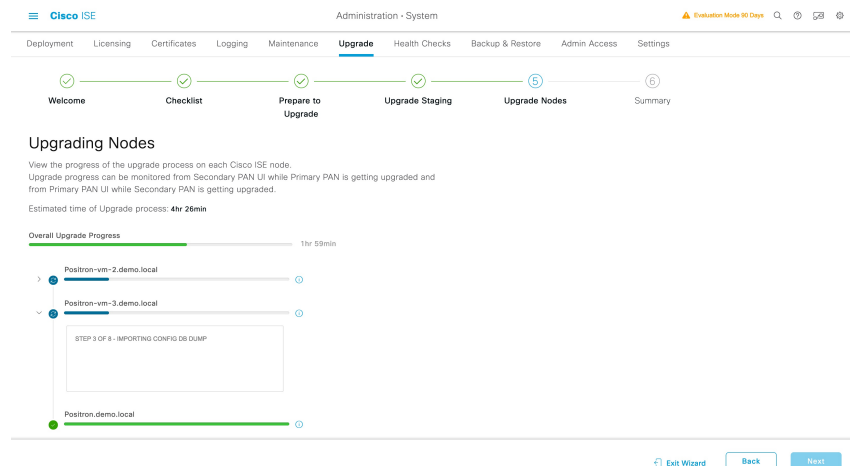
Cisco ISE

Administration · System

Evaluation Mode 90 Days

Deployment Licensing Certificates Logging Maintenance Upgrade Health Checks Backup & Restore Admin Access Settings

Welcome

Checklist

Prepare to Upgrade

Upgrade Staging

5
Upgrade Nodes

6
Summary

Upgrading Nodes

View the progress of the upgrade process on each Cisco ISE node.
Upgrade progress can be monitored from Secondary PAN UI while Primary PAN is getting upgraded and from Primary PAN UI while Secondary PAN is getting upgraded.

Estimated time of Upgrade process: 4hr 26min

Overall Upgrade Progress

1hr 59min

Positron-vm-2.demo.local

Positron-vm-3.demo.local

STEP 3 OF 8 - IMPORTING CONFIG DB DUMP

Positron.demo.local

Exit Wizard

Back

Next